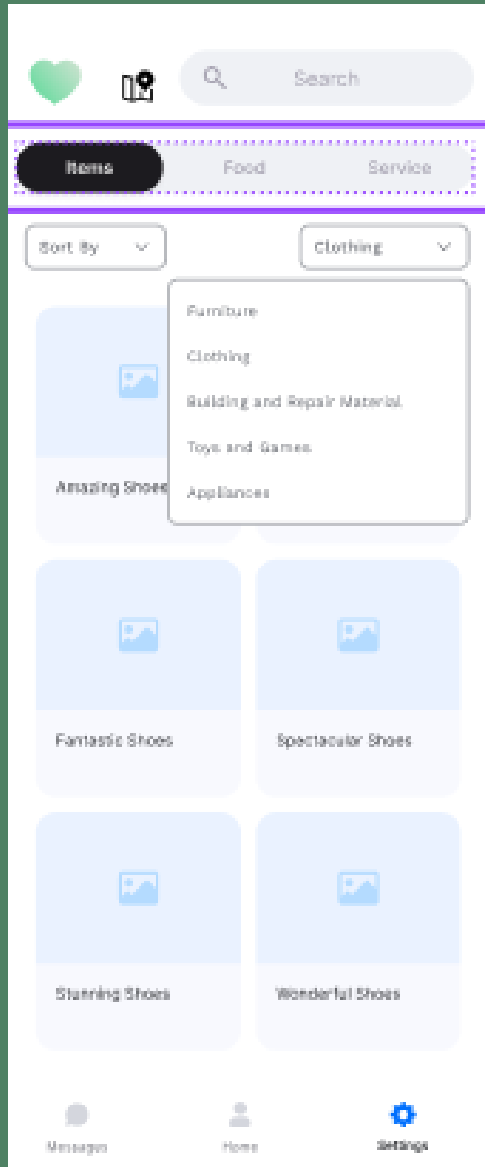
Search

Items

Food

Service

Sort By

Clothing

Furniture

Clothing

Building and Repair Material

Toys and Games

Appliances

Amazing Shoes

Fantastic Shoes

Spectacular Shoes

Stunning Shoes

Wonderful Shoes

Messages

Home

Settings